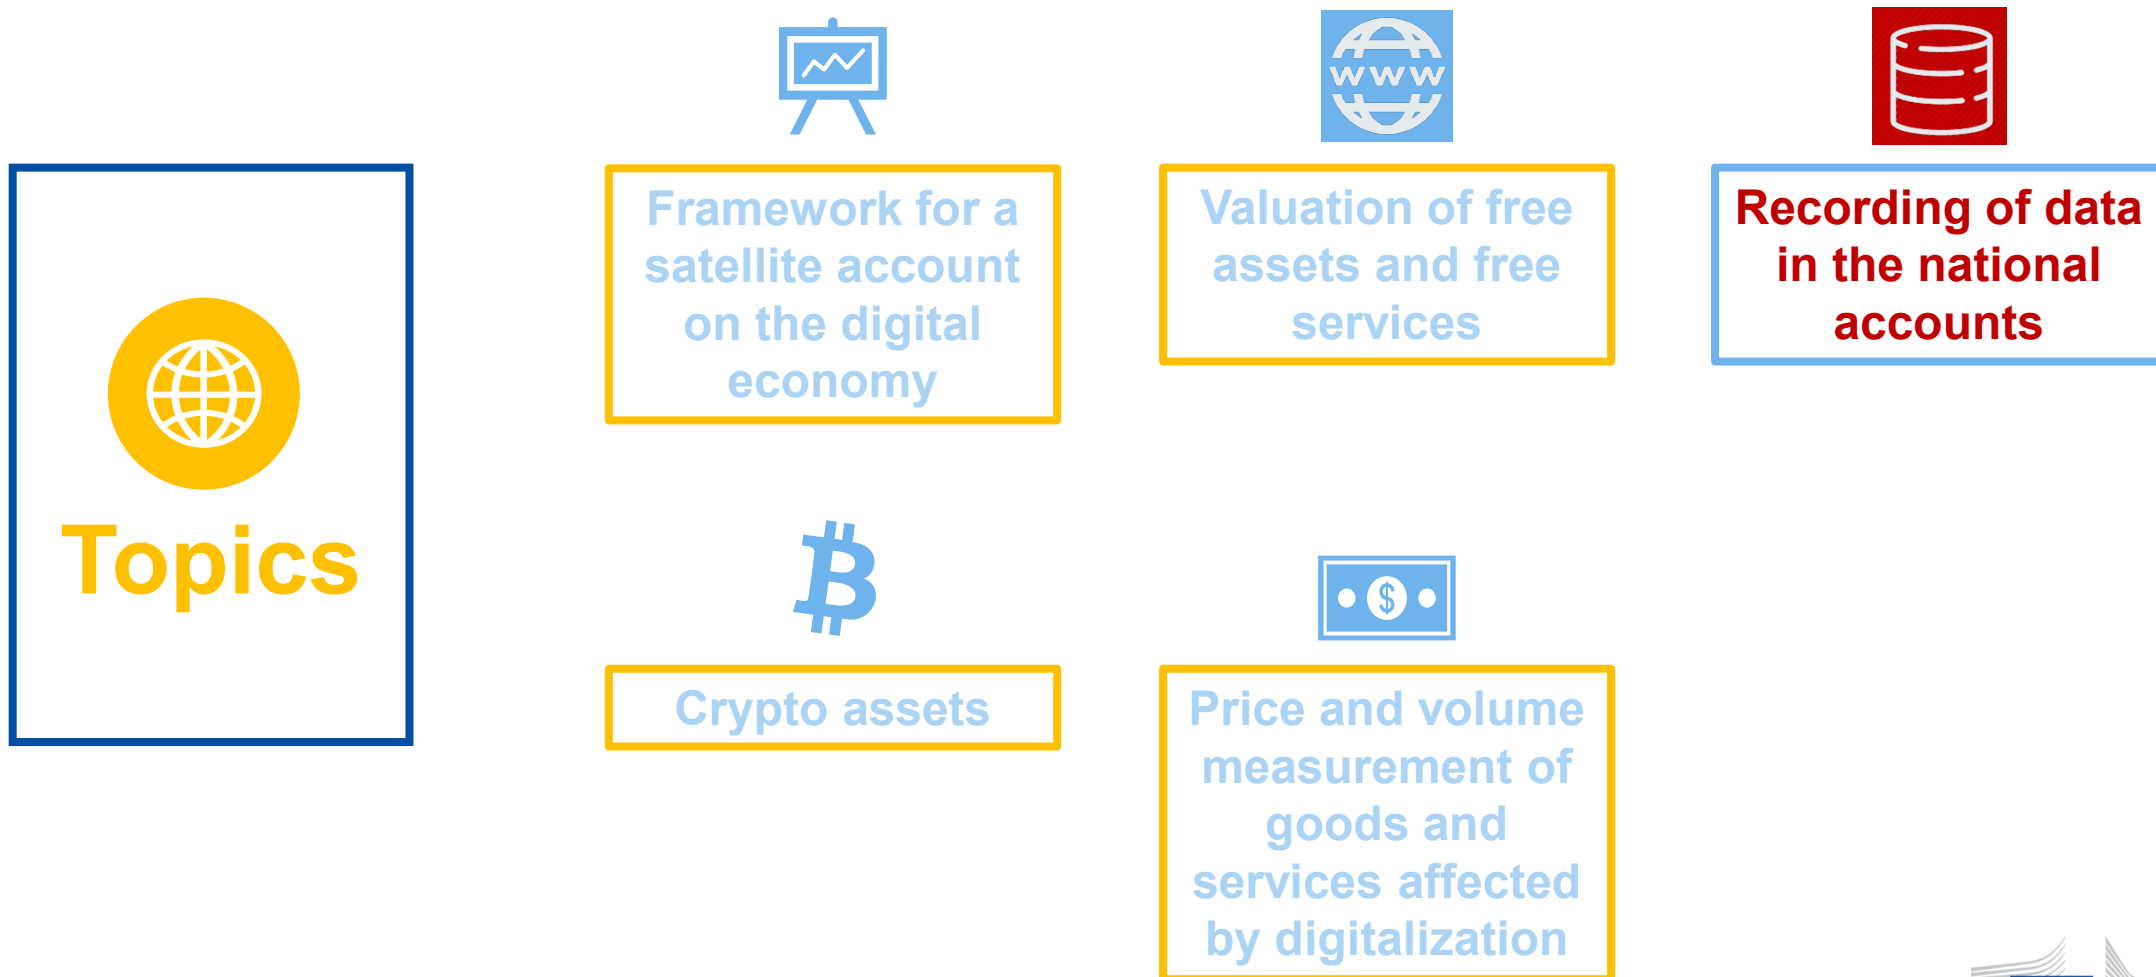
Topics

WWW

Framework for a satellite account on the digital economy

Valuation of free assets and free services

Recording of data in the national accounts

Crypto assets

Price and volume measurement of goods and services affected by digitalization